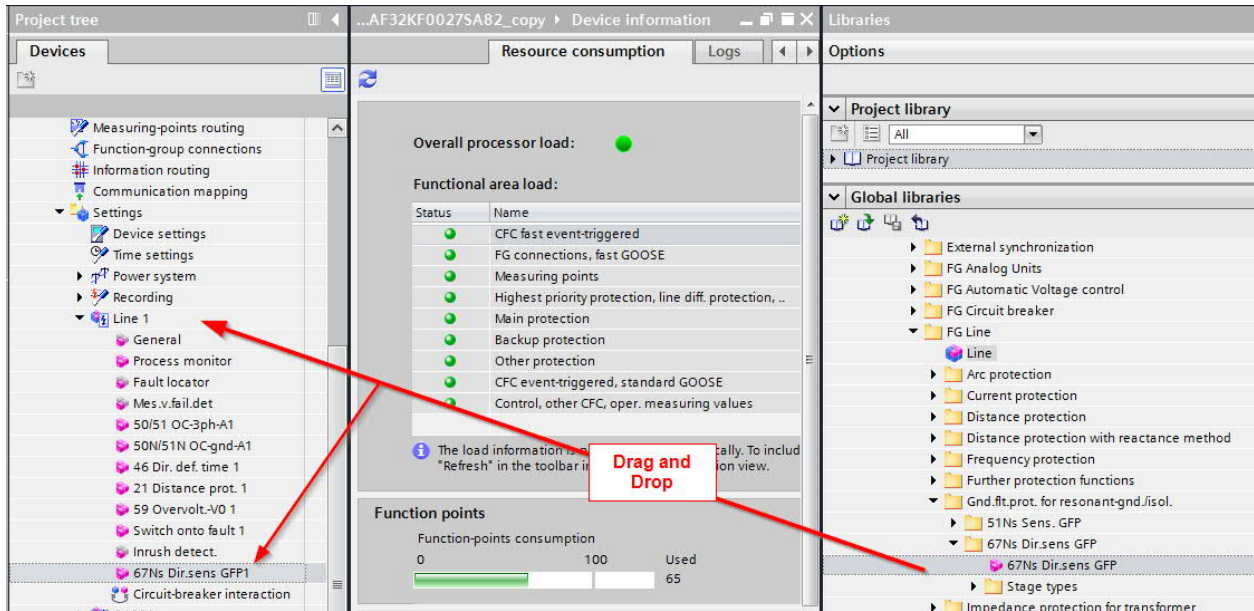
Project tree

Devices

Measuring-points routing
Function-group connections
Information routing
Communication mapping
Settings
Device settings
Time settings
Power system
Recording
Line 1
General
Process monitor
Fault locator
Mes.v.fail.det
50/51 OC-3ph-A1
50N/51N OC-gnd-A1
46 Dir. def. time 1
21 Distance prot. 1
59 Overvolt.-V0 1
Switch onto fault 1
Inrush detect.
67Ns Dir.sens GFP1
Circuit-breaker interaction

...AF32KF0027SA82_copy ▸ Device information

Resource consumption
Logs

Overall processor load:

Functional area load:

| Status | Name |
|---|---|
| | CFC fast event-triggered |
| | FG connections, fast GOOSE |
| | Measuring points |
| | Highest priority protection, line diff. protection, .. |
| | Main protection |
| | Backup protection |
| | Other protection |
| | CFC event-triggered, standard GOOSE |
| | Control, other CFC, oper. measuring values |

The load information is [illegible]cally. To includ "Refresh" in the toolbar i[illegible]tion view.

Drag and Drop

Function points
Function-points consumption
0
100
Used
65

Libraries

Options

Project library
All
Project library

Global libraries
External synchronization
FG Analog Units
FG Automatic Voltage control
FG Circuit breaker
FG Line
Line
Arc protection
Current protection
Distance protection
Distance protection with reactance method
Frequency protection
Further protection functions
Gnd.flt.prot. for resonant-gnd./isol.
51Ns Sens. GFP
67Ns Dir.sens GFP
67Ns Dir.sens GFP
Stage types
Impedance protection for transformer